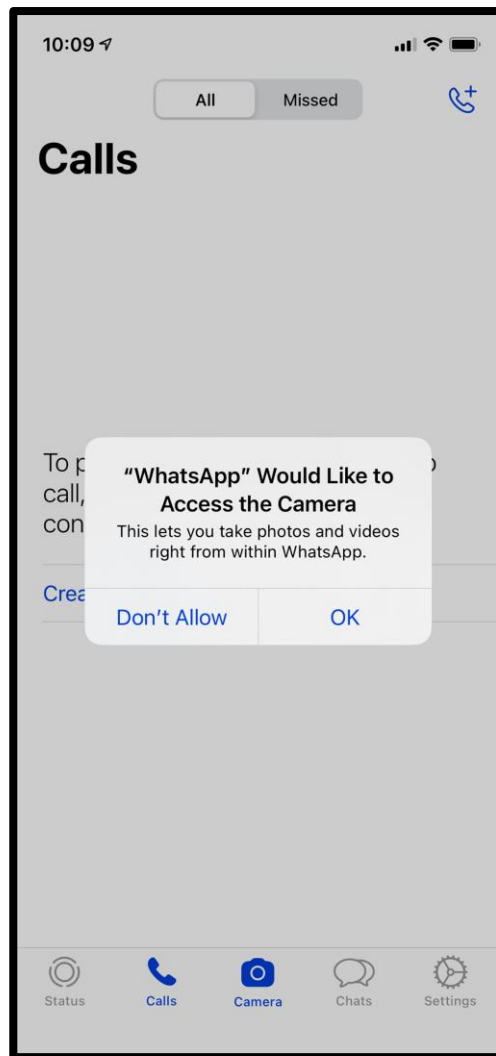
10:09

All Missed

Calls

To p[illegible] o
call, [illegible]
con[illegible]

Crea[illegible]

"WhatsApp" Would Like to Access the Camera
This lets you take photos and videos right from within WhatsApp.

Don't Allow OK

Status Calls Camera Chats Settings